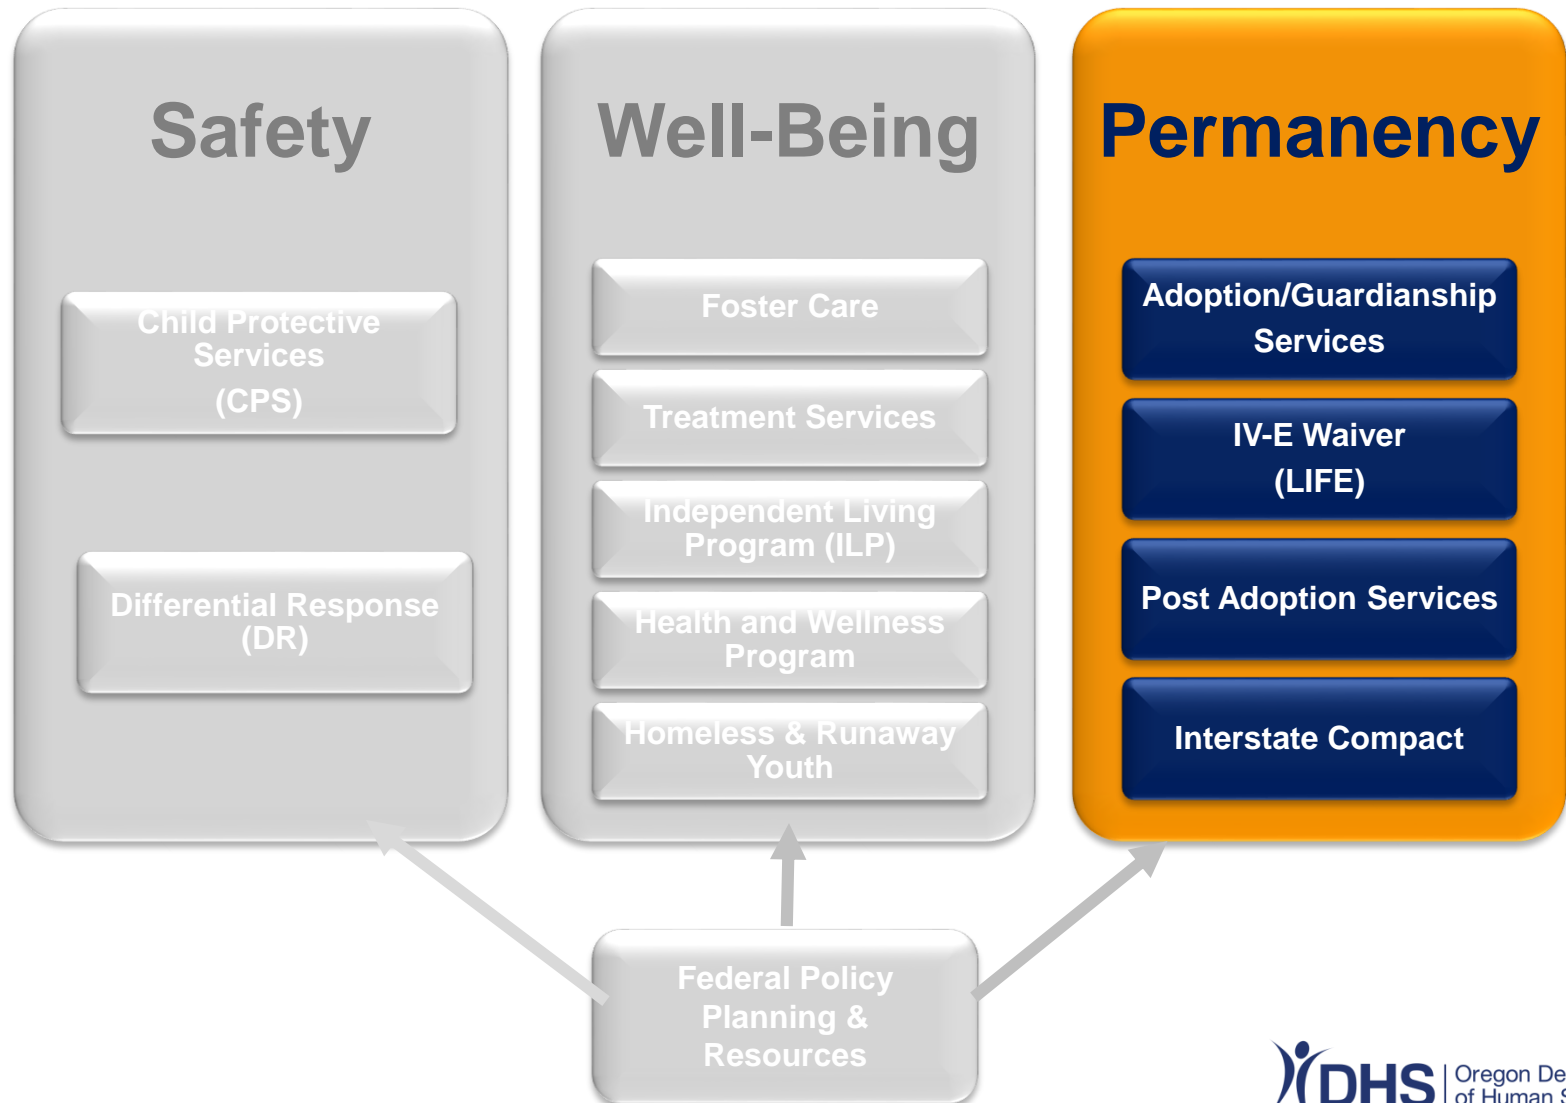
Safety

Child Protective Services (CPS)

Differential Response (DR)

Well-Being

Foster Care

Treatment Services

Independent Living Program (ILP)

Health and Wellness Program

Homeless & Runaway Youth

Permanency

Adoption/Guardianship Services

IV-E Waiver (LIFE)

Post Adoption Services

Interstate Compact

Federal Policy Planning & Resources

DHS Oregon De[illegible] of Human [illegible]